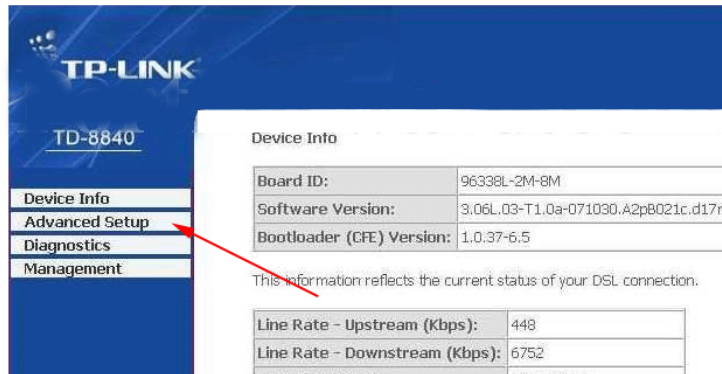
TP-LINK

TD-8840

Device Info
Advanced Setup
Diagnostics
Management

Device Info

| Board ID: | 96338L-2M-8M |
|---|---|
| Software Version: | 3.06L.03-T1.0a-071030.A2pB021c.d17r |
| Bootloader (CFE) Version: | 1.0.37-6.5 |

This information reflects the current status of your DSL connection.

| Line Rate - Upstream (Kbps): | 448 |
|---|---|
| Line Rate - Downstream (Kbps): | 6752 |